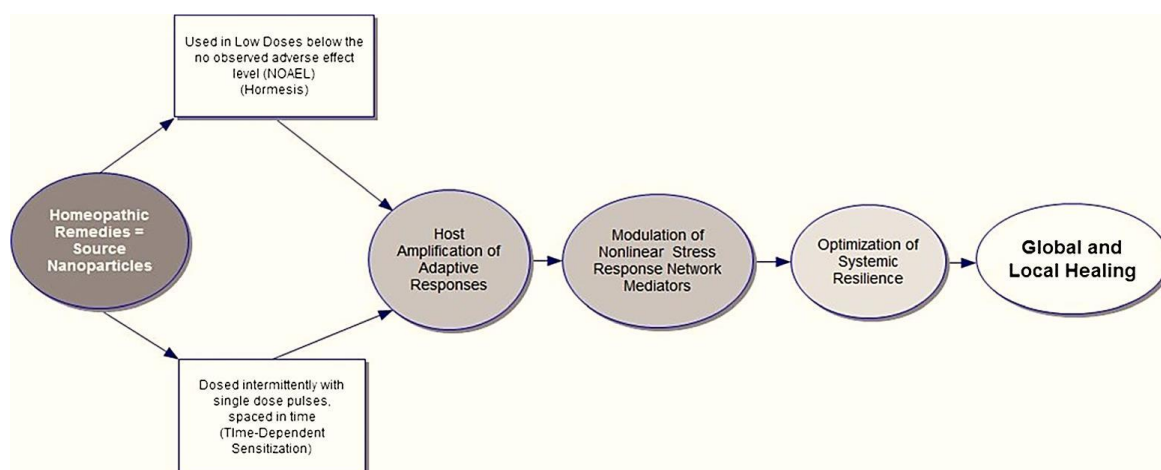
Used in Low Doses below the no observed adverse effect level (NOAEL) (Hormesis)

Homeopathic Remedies = Source Nanoparticles

Host Amplification of Adaptive Responses

Modulation of Nonlinear Stress Response Network Mediators

Optimization of Systemic Resilience

Global and Local Healing

Dosed intermittently with single dose pulses, spaced in time (TIme-Dependent Sensitization)